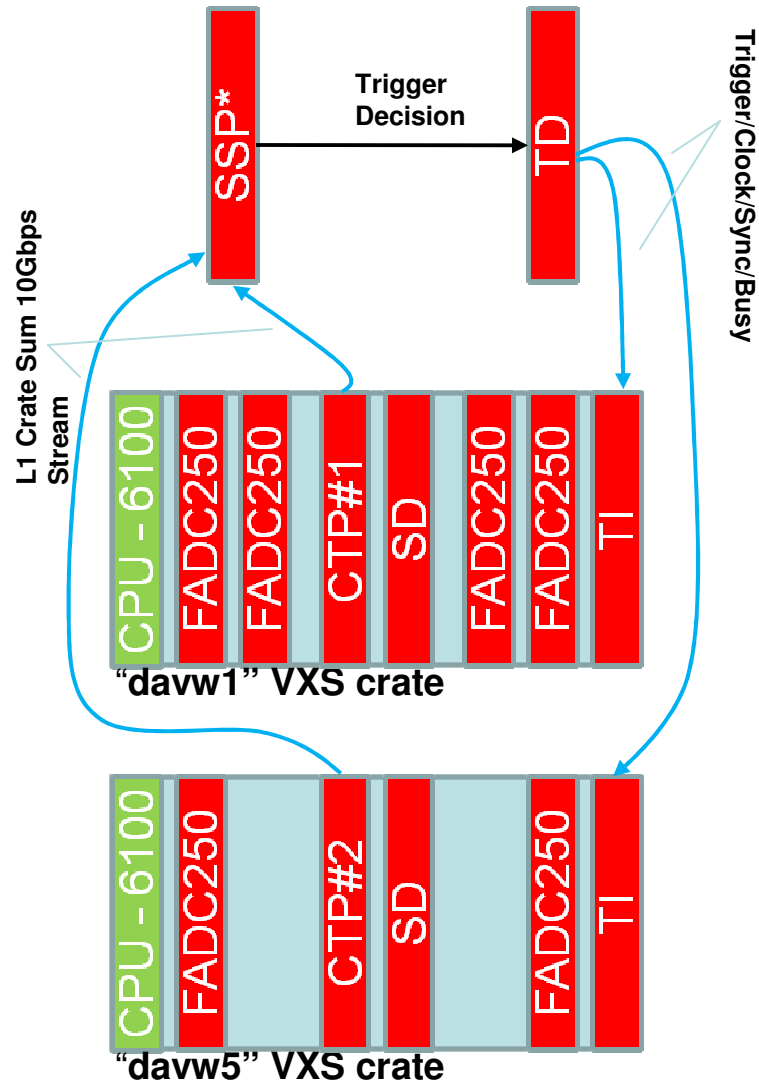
SSP*

Trigger Decision

TD

Trigger/Clock/Sync/Busy

L1 Crate Sum 10Gbps Stream

CPU - 6100
FADC250
FADC250
CTP#1
SD
FADC250
FADC250
TI

“davw1” VXS crate

CPU - 6100
FADC250
CTP#2
SD
FADC250
TI

“davw5” VXS crate